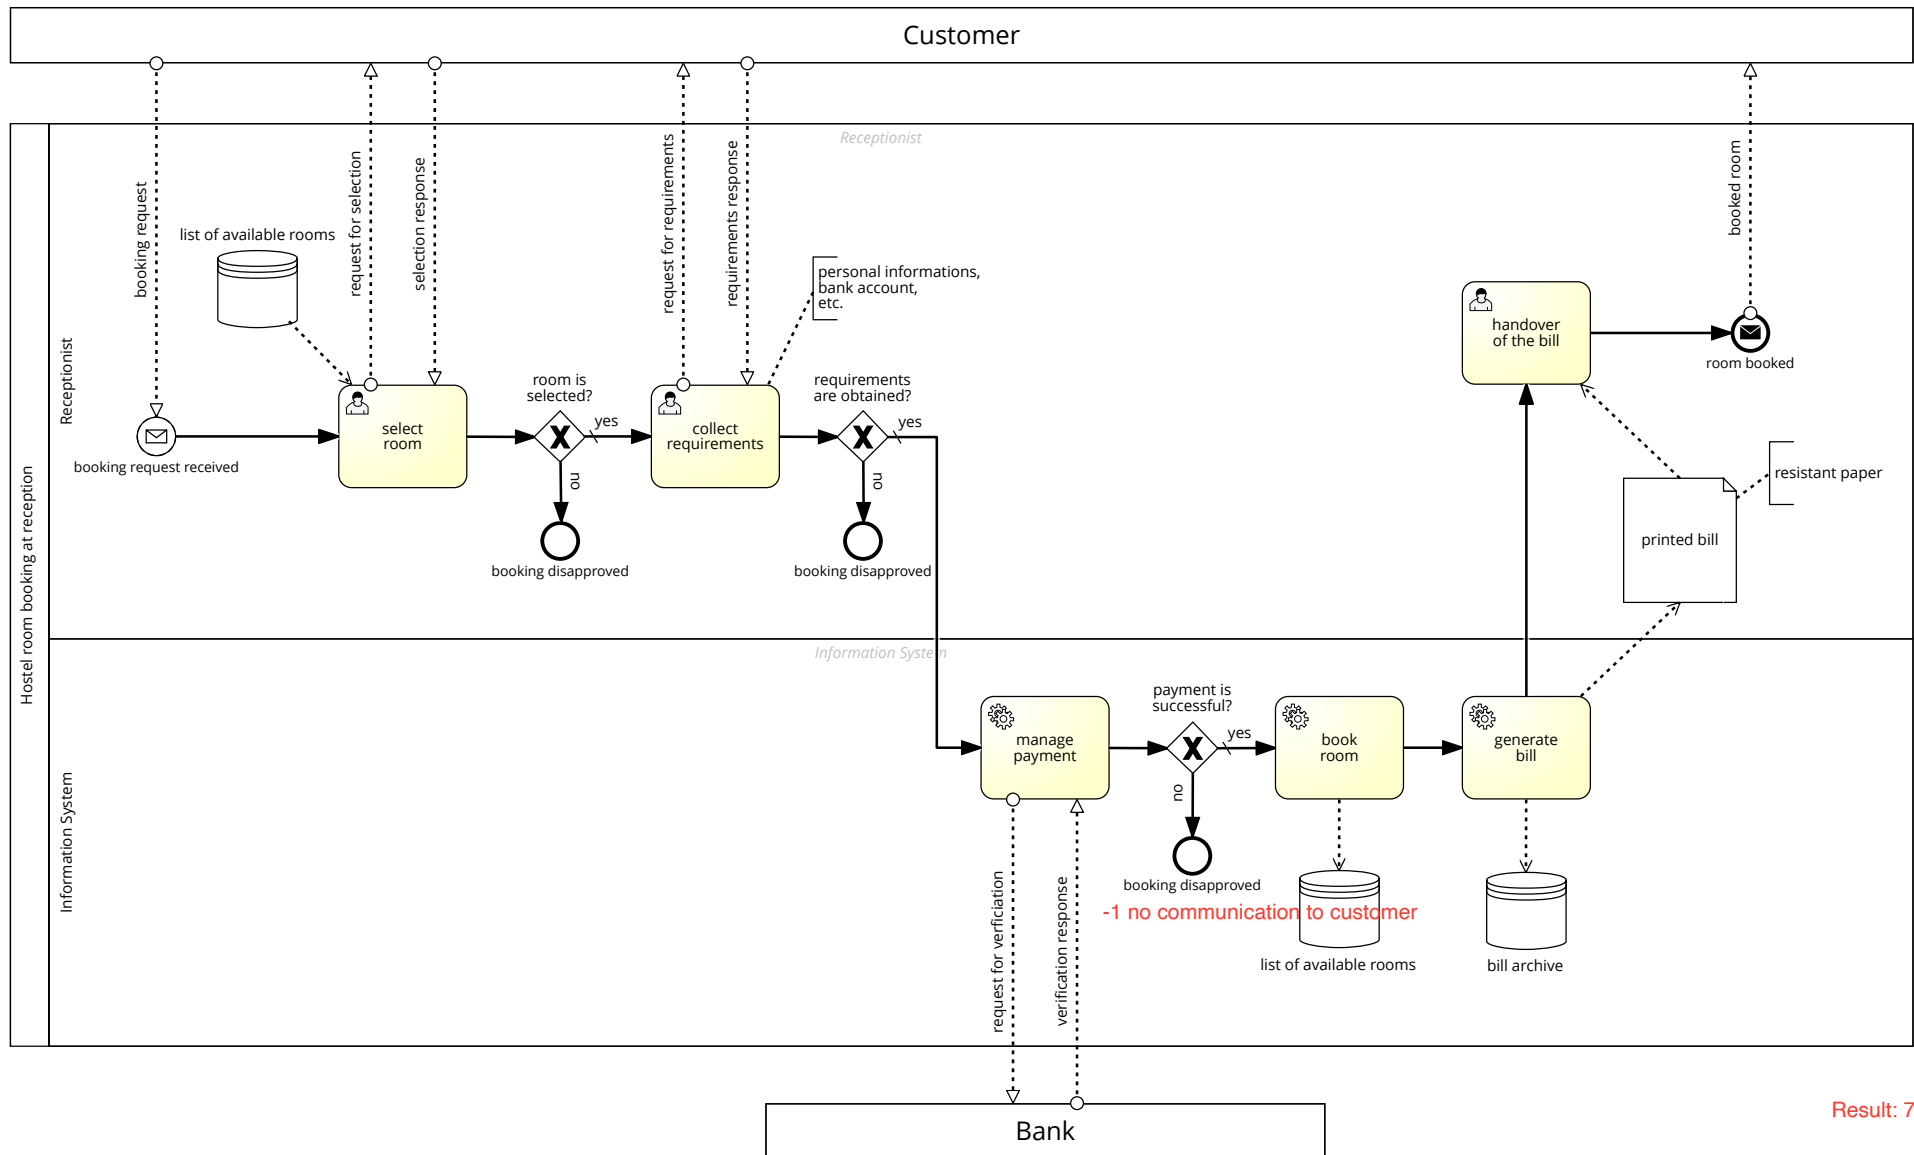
Customer

Hostel room booking at reception

Receptionist

Receptionist

booking request

list of available rooms

request for selection

selection response

request for requirements

requirements response

personal informations, bank account, etc.

booked room

booking request received

select room

room is selected?

yes

no

booking disapproved

collect requirements

requirements are obtained?

yes

no

booking disapproved

handover of the bill

room booked

resistant paper

printed bill

Information System

Information System

manage payment

payment is successful?

yes

no

booking disapproved

-1 no communication to customer

book room

list of available rooms

generate bill

bill archive

request for verficiation

verification response

Bank

Result: 7